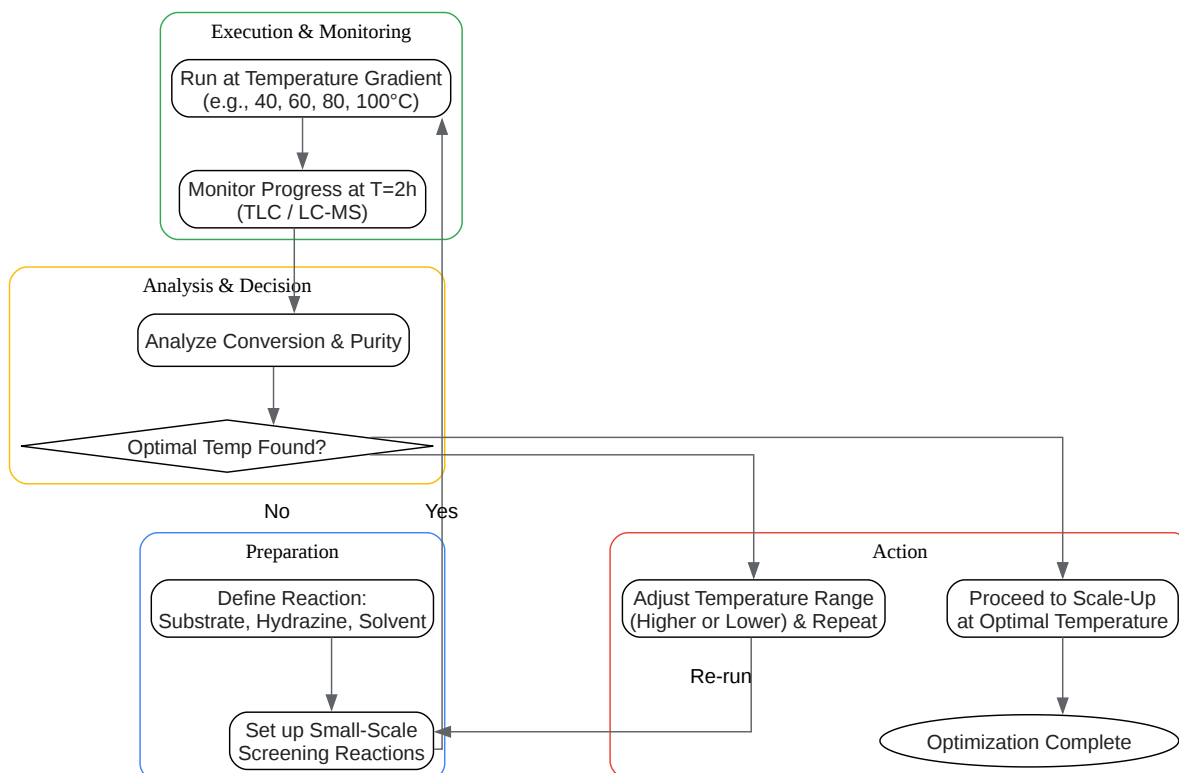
Execution & Monitoring

Run at Temperature Gradient (e.g., 40, 60, 80, 100°C)

Monitor Progress at T=2h (TLC / LC-MS)

Analysis & Decision

Analyze Conversion & Purity

Optimal Temp Found?

No

Yes

Preparation

Define Reaction: Substrate, Hydrazine, Solvent

Set up Small-Scale Screening Reactions

Action

Adjust Temperature Range (Higher or Lower) & Repeat

Re-run

Proceed to Scale-Up at Optimal Temperature

Optimization Complete